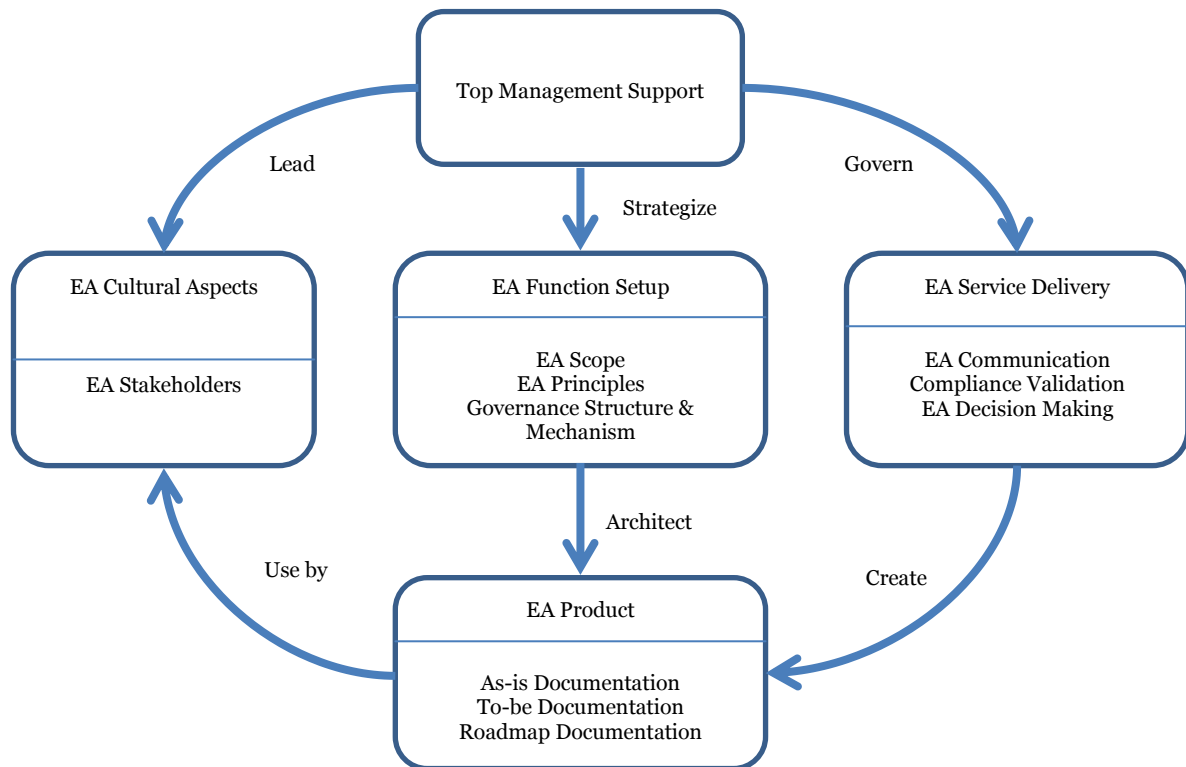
Top Management Support

Lead

Strategize

Govern

EA Cultural Aspects

EA Stakeholders

EA Function Setup

EA Scope
EA Principles
Governance Structure & Mechanism

EA Service Delivery

EA Communication
Compliance Validation
EA Decision Making

Architect

Use by

Create

EA Product

As-is Documentation
To-be Documentation
Roadmap Documentation